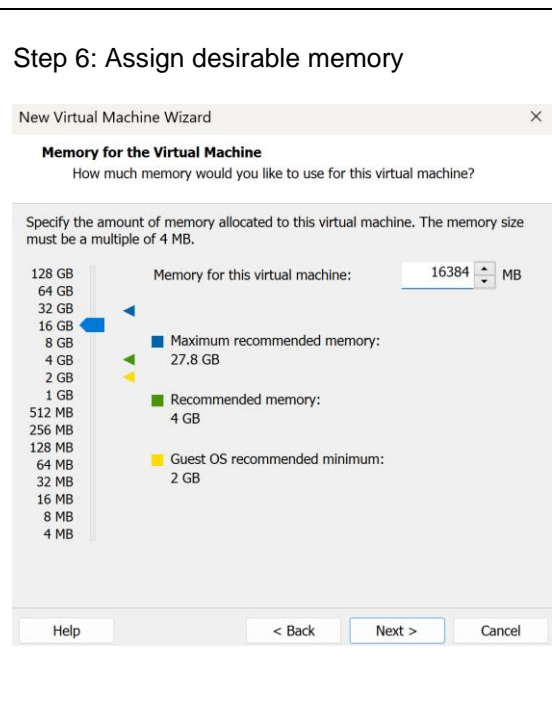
Step 6: Assign desirable memory

New Virtual Machine Wizard ×

**Memory for the Virtual Machine**
How much memory would you like to use for this virtual machine?

Specify the amount of memory allocated to this virtual machine. The memory size must be a multiple of 4 MB.

128 GB
64 GB
32 GB
16 GB
8 GB
4 GB
2 GB
1 GB
512 MB
256 MB
128 MB
64 MB
32 MB
16 MB
8 MB
4 MB

Memory for this virtual machine: 16384 MB

Maximum recommended memory:
27.8 GB

Recommended memory:
4 GB

Guest OS recommended minimum:
2 GB

Help < Back Next > Cancel